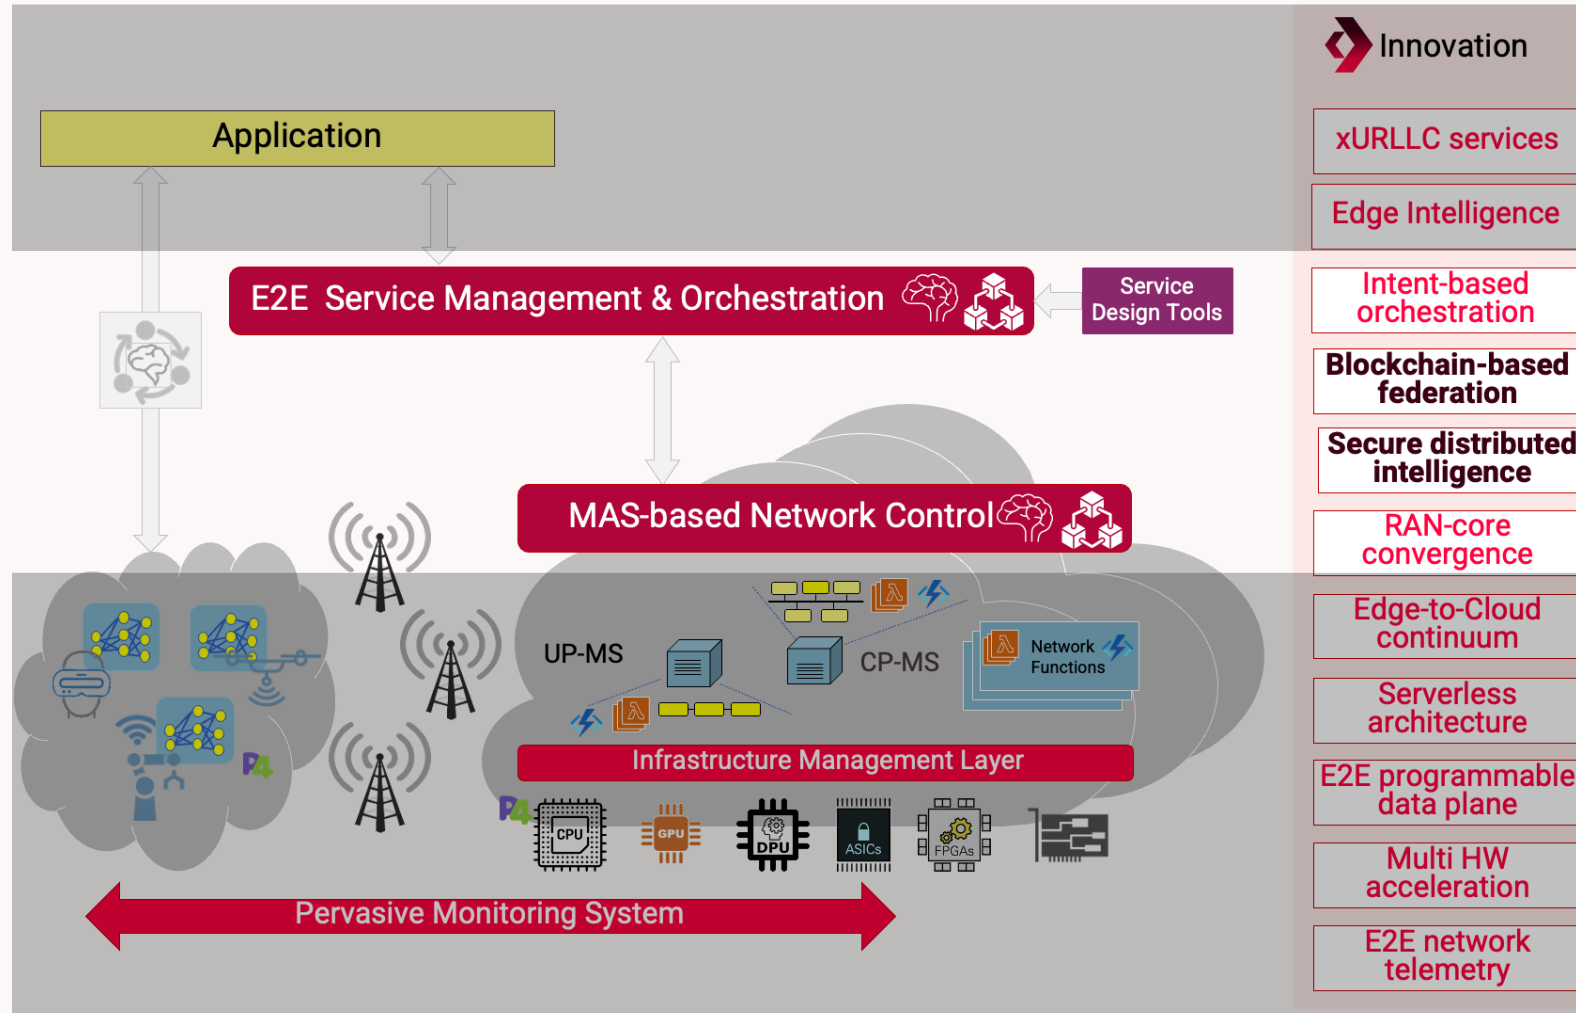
Innovation

xURLLC services

Edge Intelligence

Intent-based orchestration

Blockchain-based federation

Secure distributed intelligence

RAN-core convergence

Edge-to-Cloud continuum

Serverless architecture

E2E programmable data plane

Multi HW acceleration

E2E network telemetry

Application

E2E Service Management & Orchestration

Service Design Tools

MAS-based Network Control

UP-MS

CP-MS

Network Functions

P4

Infrastructure Management Layer

P4

CPU

GPU

DPU

ASICs

FPGAs

Pervasive Monitoring System